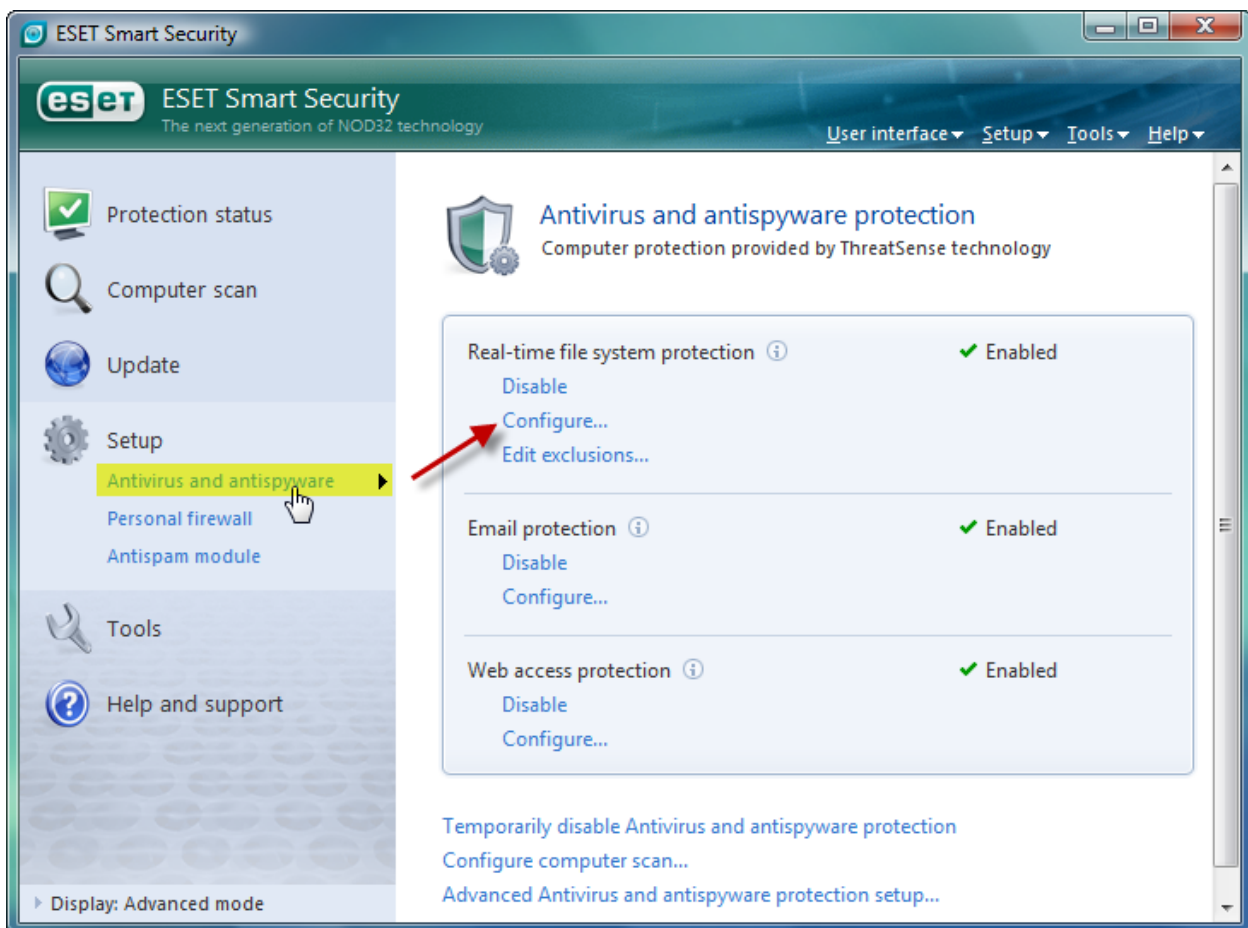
ESET Smart Security

eset ESET Smart Security
The next generation of NOD32 technology

User interface ▾ Setup ▾ Tools ▾ Help ▾

Protection status

Computer scan

Update

Setup

Antivirus and antispyware

Personal firewall

Antispam module

Tools

Help and support

Display: Advanced mode

Antivirus and antispyware protection
Computer protection provided by ThreatSense technology

Real-time file system protection ✔ Enabled
Disable
Configure...
Edit exclusions...

Email protection ✔ Enabled
Disable
Configure...

Web access protection ✔ Enabled
Disable
Configure...

Temporarily disable Antivirus and antispyware protection
Configure computer scan...
Advanced Antivirus and antispyware protection setup...